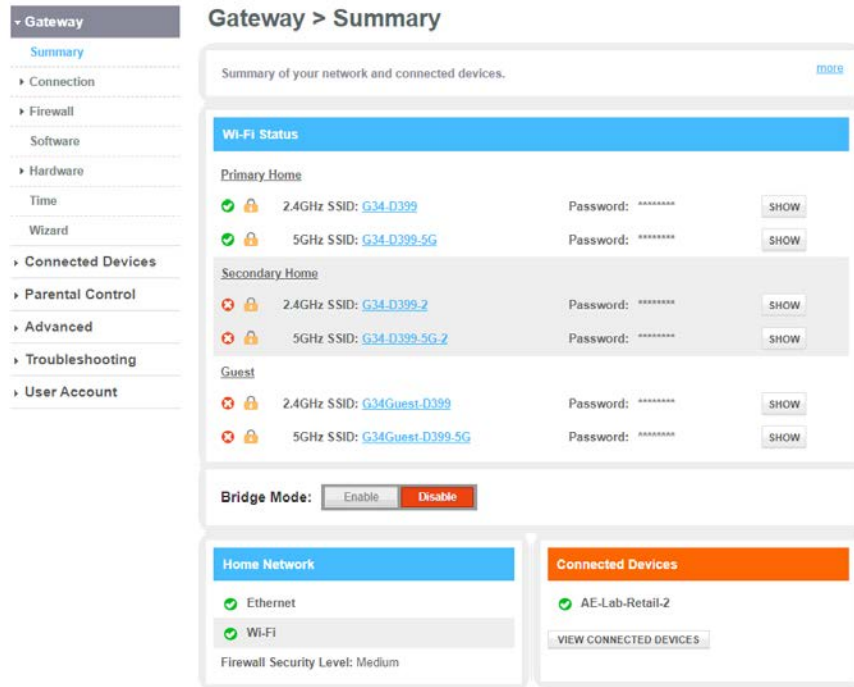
Gateway
Summary
Connection
Firewall
Software
Hardware
Time
Wizard
Connected Devices
Parental Control
Advanced
Troubleshooting
User Account

Gateway > Summary

Summary of your network and connected devices.

more

Wi-Fi Status

Primary Home

2.4GHz SSID: G34-D399 Password: ******** SHOW

5GHz SSID: G34-D399-5G Password: ******** SHOW

Secondary Home

2.4GHz SSID: G34-D399-2 Password: ******** SHOW

5GHz SSID: G34-D399-5G-2 Password: ******** SHOW

Guest

2.4GHz SSID: G34Guest-D399 Password: ******** SHOW

5GHz SSID: G34Guest-D399-5G Password: ******** SHOW

Bridge Mode: Enable Disable

Home Network

Ethernet

Wi-Fi

Firewall Security Level: Medium

Connected Devices

AE-Lab-Retail-2

VIEW CONNECTED DEVICES